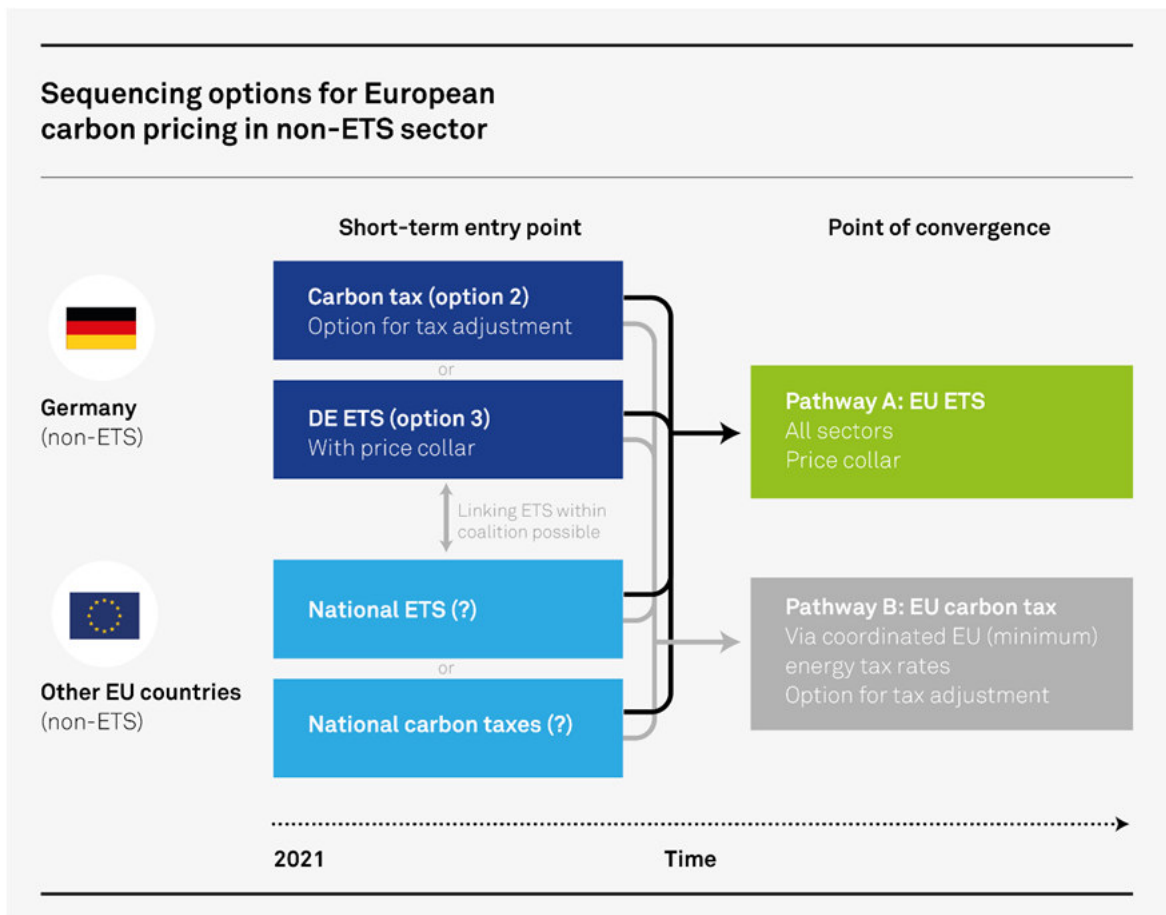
Sequencing options for European carbon pricing in non-ETS sector

Short-term entry point

Point of convergence

Germany
(non-ETS)

Carbon tax (option 2)
Option for tax adjustment

or

DE ETS (option 3)
With price collar

Linking ETS within coalition possible

Other EU countries
(non-ETS)

National ETS (?)

or

National carbon taxes (?)

Pathway A: EU ETS
All sectors
Price collar

Pathway B: EU carbon tax
Via coordinated EU (minimum) energy tax rates
Option for tax adjustment

2021

Time